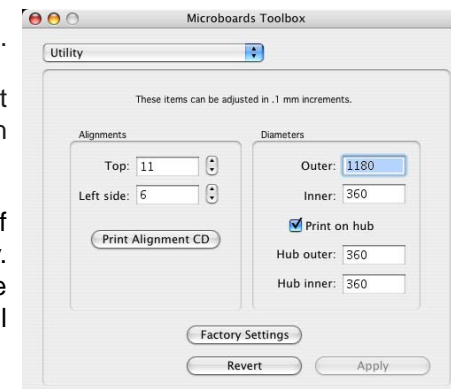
.

t
n

f
.
e
l

Microboards Toolbox

Utility

These items can be adjusted in .1 mm increments.

Alignments

Top: 11

Left side: 6

Print Alignment CD

Diameters

Outer: 1180

Inner: 360

Print on hub

Hub outer: 360

Hub inner: 360

Factory Settings

Revert

Apply